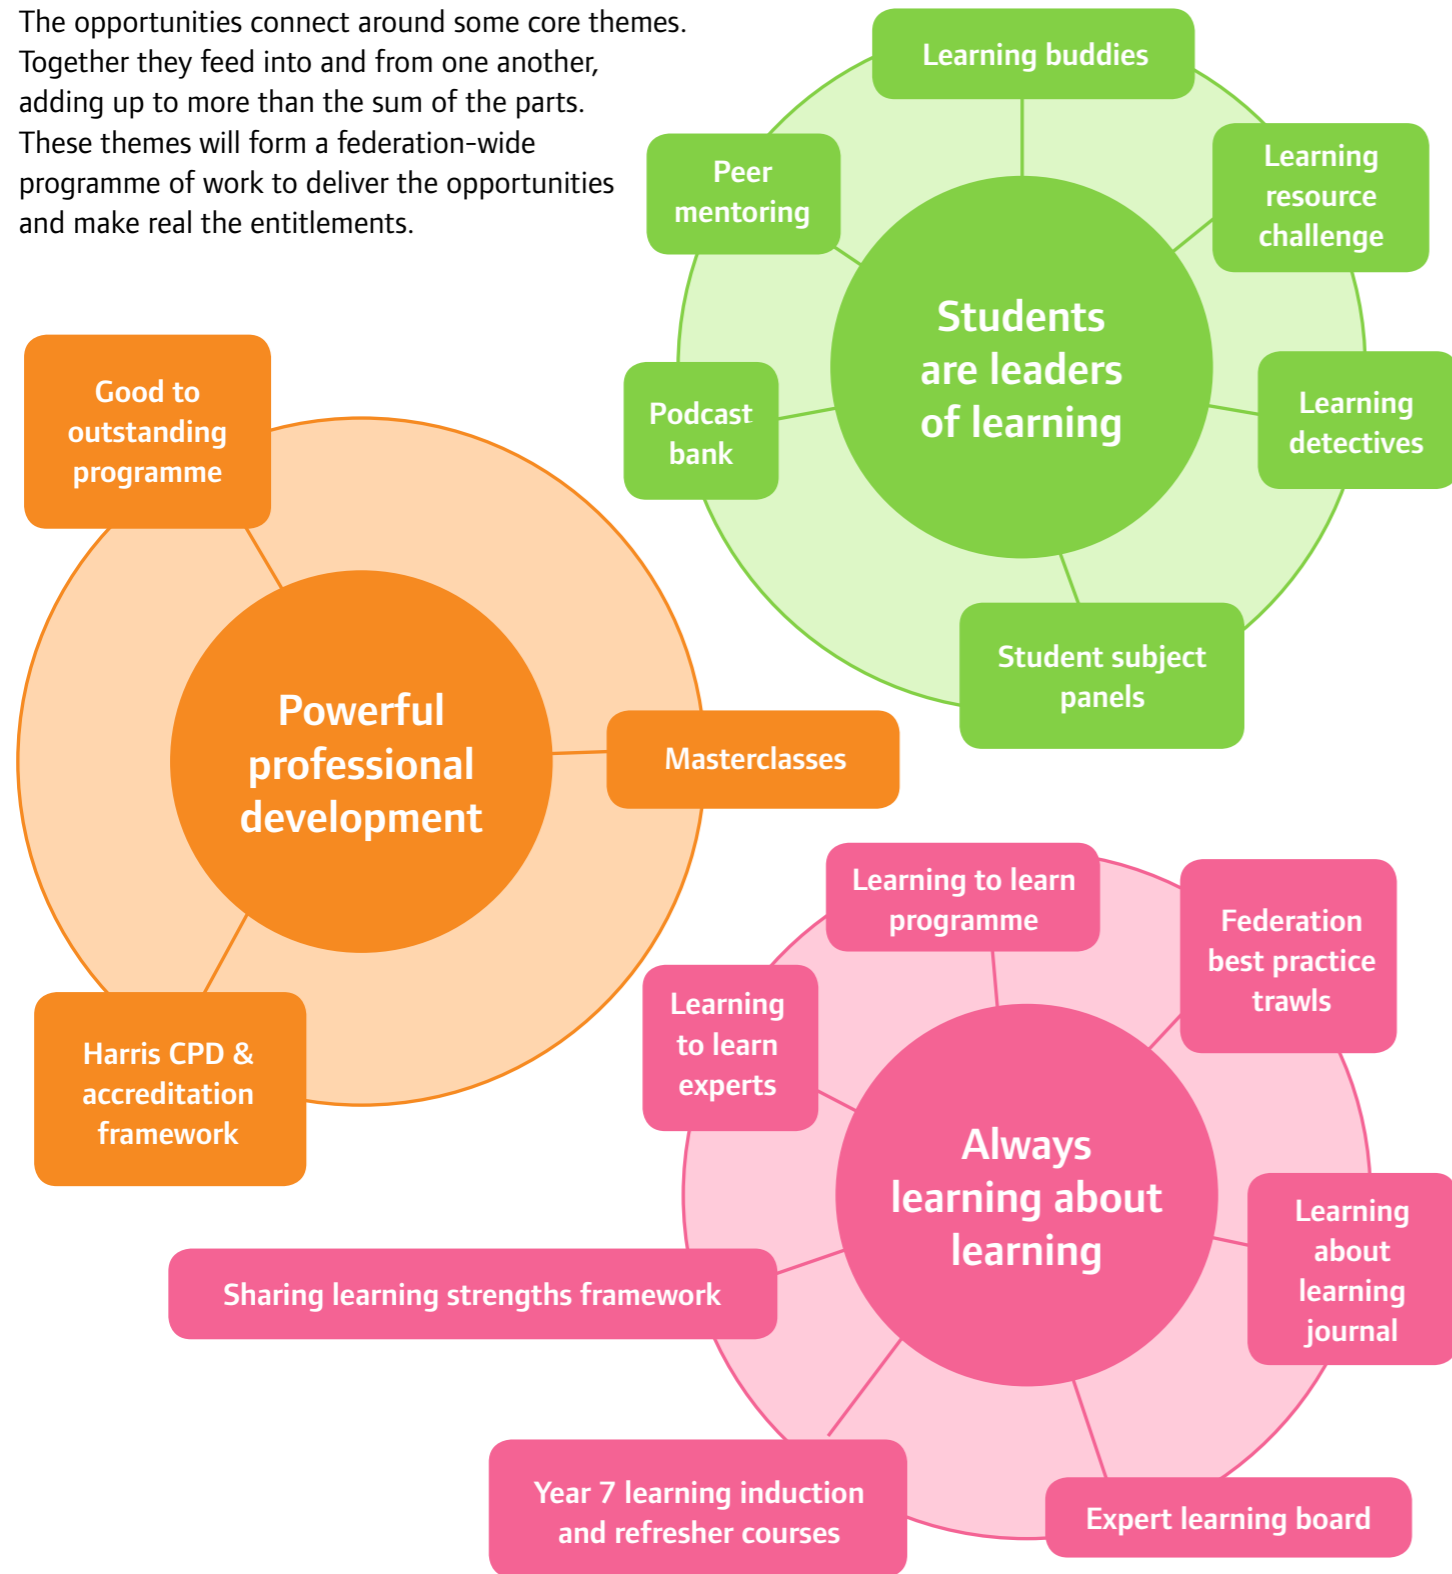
The opportunities connect around some core themes. Together they feed into and from one another, adding up to more than the sum of the parts. These themes will form a federation-wide programme of work to deliver the opportunities and make real the entitlements.

Learning buddies

Peer mentoring

Learning resource challenge

Students are leaders of learning

Podcast bank

Learning detectives

Student subject panels

Good to outstanding programme

Powerful professional development

Masterclasses

Harris CPD & accreditation framework

Learning to learn programme

Federation best practice trawls

Learning to learn experts

Always learning about learning

Learning about learning journal

Sharing learning strengths framework

Year 7 learning induction and refresher courses

Expert learning board